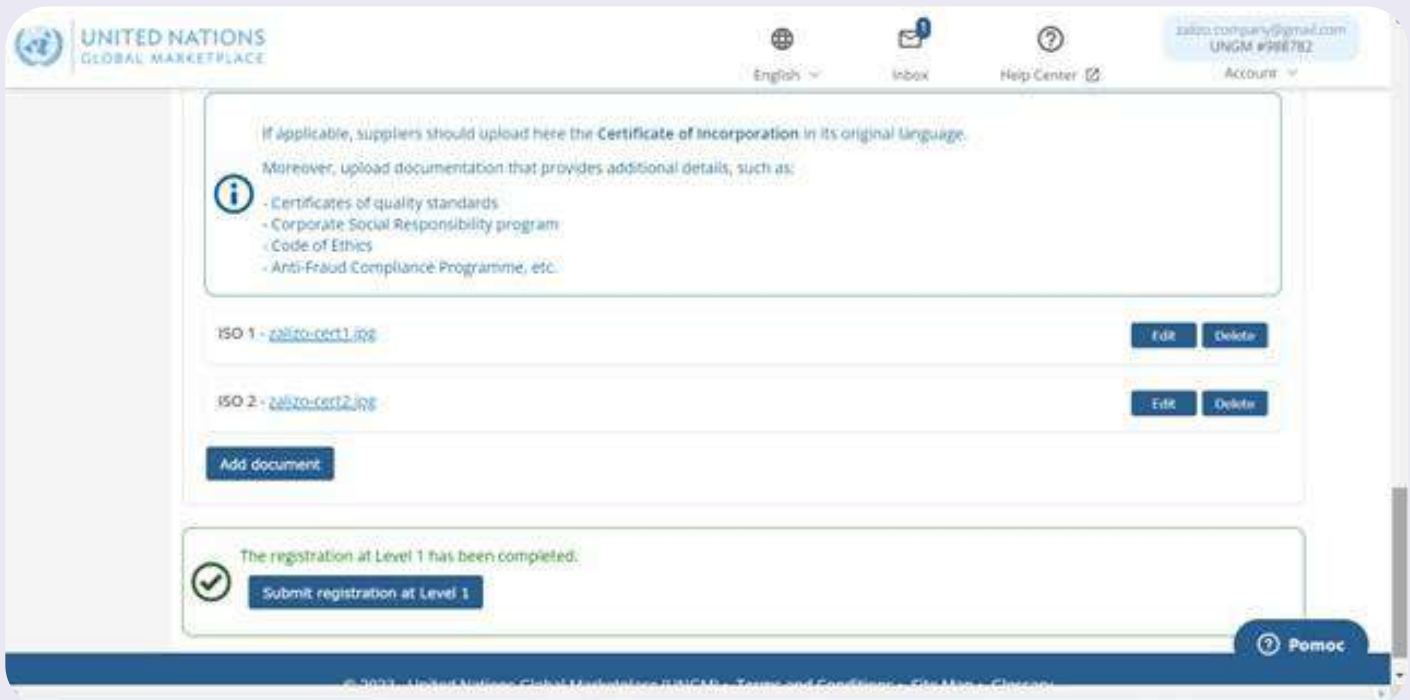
UNITED NATIONS
GLOBAL MARKETPLACE

English

1
Inbox

Help Center

zalizo.company@gmail.com
UNGM #988782
Account

If applicable, suppliers should upload here the **Certificate of Incorporation** in its original language.

Moreover, upload documentation that provides additional details, such as:

- Certificates of quality standards
- Corporate Social Responsibility program
- Code of Ethics
- Anti-Fraud Compliance Programme, etc.

ISO 1 - zalizo-cert1.jpg

Edit Delete

ISO 2 - zalizo-cert2.jpg

Edit Delete

Add document

The registration at Level 1 has been completed.

Submit registration at Level 1

Pomoc

© 2023 - United Nations Global Marketplace (UNGM) - Terms and Conditions - Site Map - Glossary